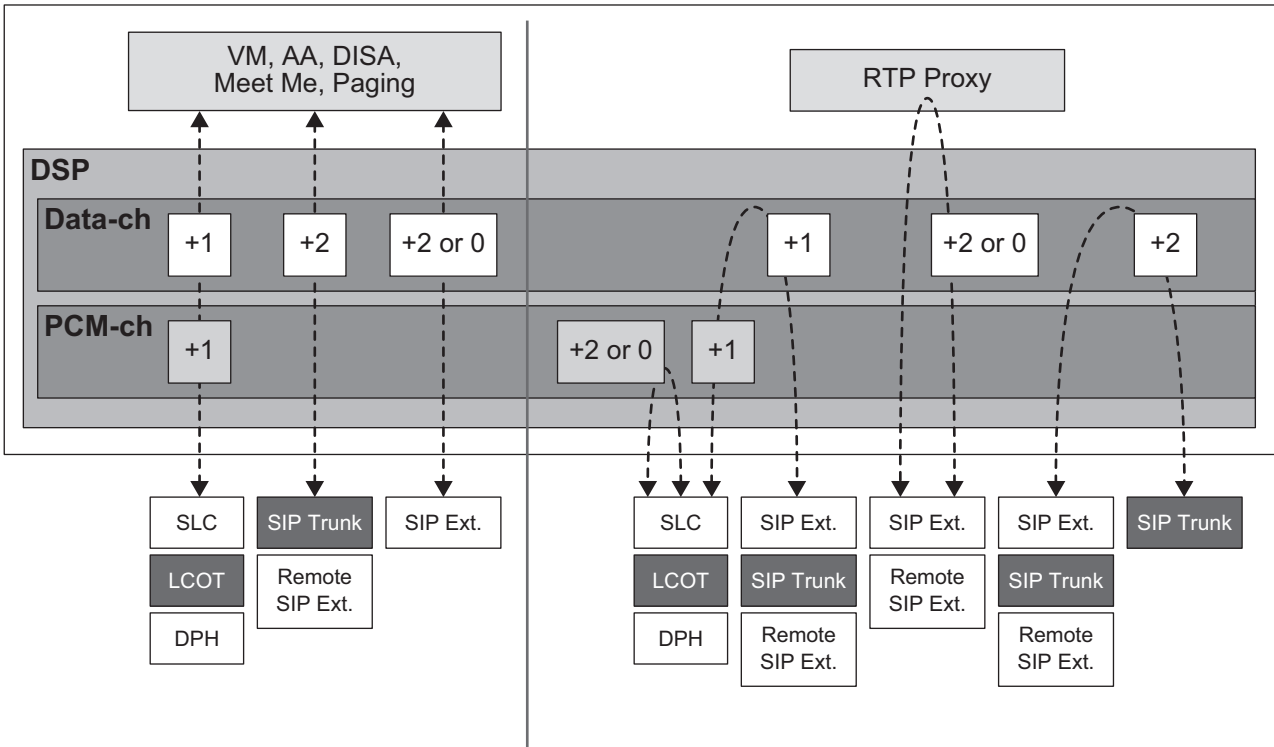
VM, AA, DISA, Meet Me, Paging

RTP Proxy

DSP

Data-ch

+1

+2

+2 or 0

+1

+2 or 0

+2

PCM-ch

+1

+2 or 0

+1

SLC

LCOT

DPH

SIP Trunk

Remote SIP Ext.

SIP Ext.

SLC

LCOT

DPH

SIP Ext.

SIP Trunk

Remote SIP Ext.

SIP Ext.

Remote SIP Ext.

SIP Ext.

SIP Trunk

Remote SIP Ext.

SIP Trunk